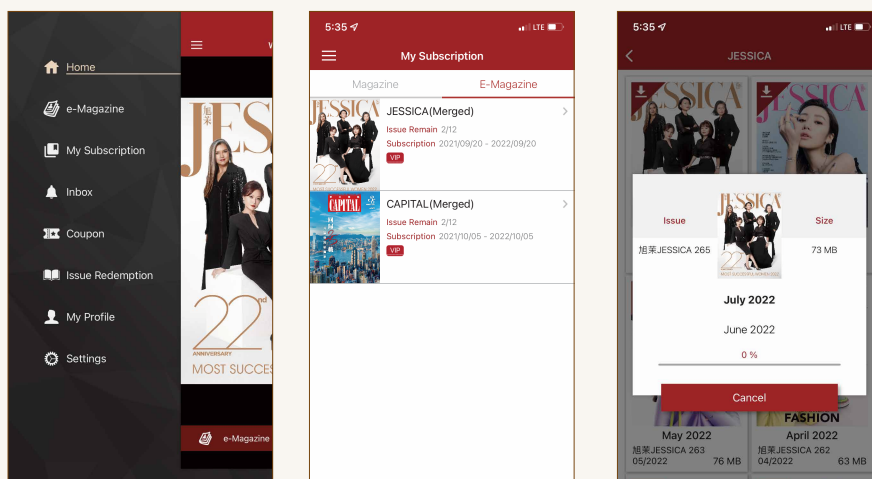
Home

e-Magazine

My Subscription

Inbox

Coupon

Issue Redemption

My Profile

Settings

旭茉 JESSICA

22nd ANNIVERSARY

MOST SUCCES

e-Magazine

5:35

LTE

My Subscription

Magazine

E-Magazine

JESSICA(Merged)

Issue Remain 2/12

Subscription 2021/09/20 - 2022/09/20

VIP

CAPITAL(Merged)

Issue Remain 2/12

Subscription 2021/10/05 - 2022/10/05

VIP

5:35

LTE

JESSICA

Issue

Size

旭茉JESSICA 265

73 MB

July 2022

June 2022

0 %

Cancel

FASHION

May 2022

旭茉JESSICA 263

05/2022

76 MB

April 2022

旭茉JESSICA 262

04/2022

63 MB